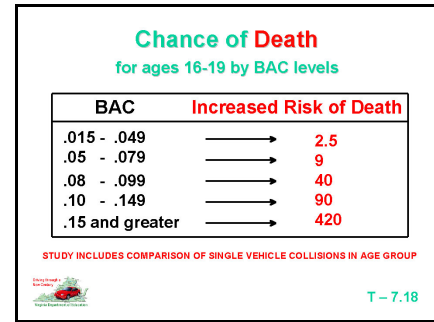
Chance of Death
for ages 16-19 by BAC levels

| BAC | Increased Risk of Death |
|---|---|
| .015 - .049 | 2.5 |
| .05 - .079 | 9 |
| .08 - .099 | 40 |
| .10 - .149 | 90 |
| .15 and greater | 420 |

STUDY INCLUDES COMPARISON OF SINGLE VEHICLE COLLISIONS IN AGE GROUP

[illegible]

T – 7.18